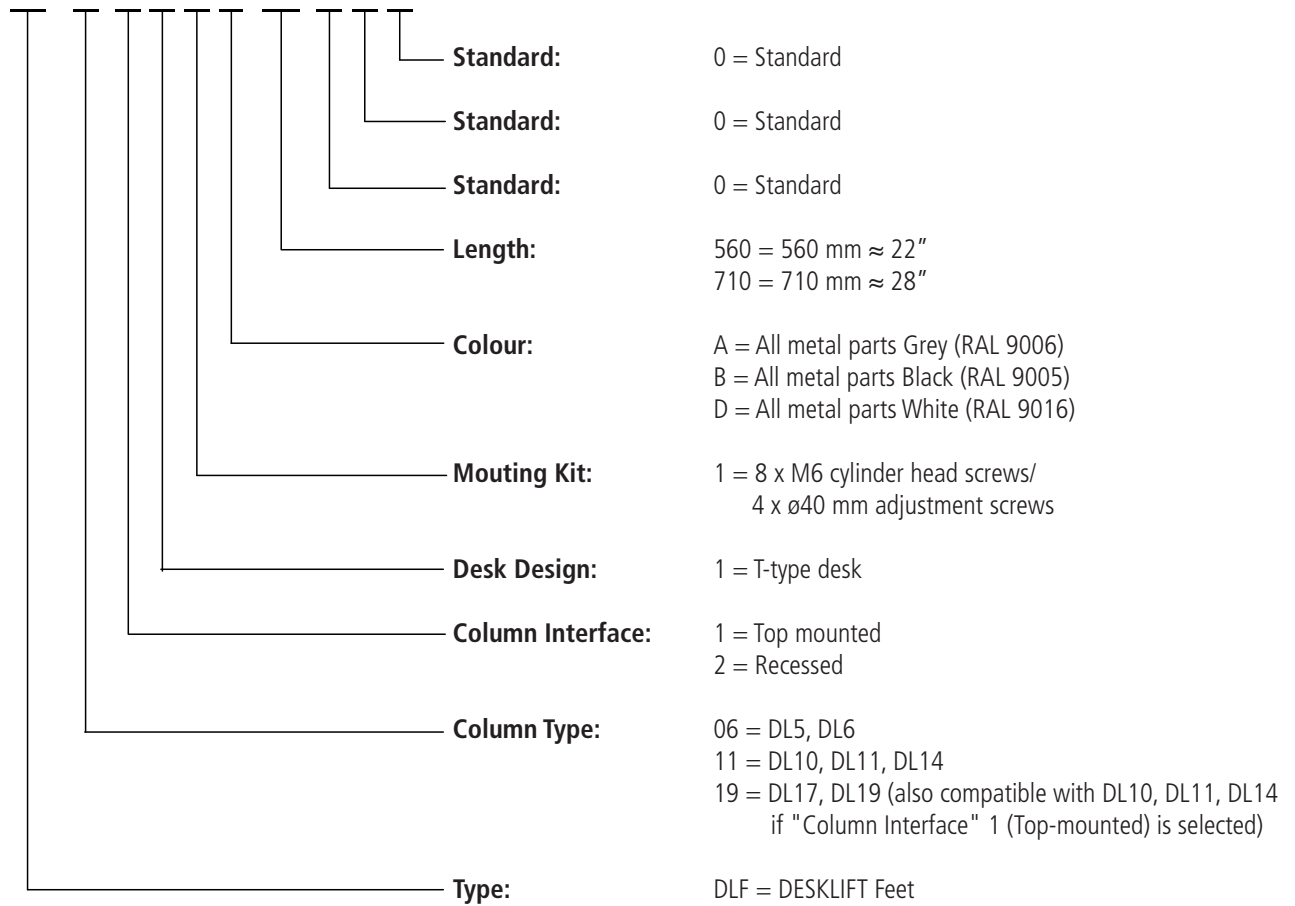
**Standard:** 0 = Standard

**Standard:** 0 = Standard

**Standard:** 0 = Standard

**Length:** 560 = 560 mm ≈ 22″
710 = 710 mm ≈ 28″

**Colour:** A = All metal parts Grey (RAL 9006)
B = All metal parts Black (RAL 9005)
D = All metal parts White (RAL 9016)

**Mouting Kit:** 1 = 8 x M6 cylinder head screws/ 4 x ø40 mm adjustment screws

**Desk Design:** 1 = T-type desk

**Column Interface:** 1 = Top mounted
2 = Recessed

**Column Type:** 06 = DL5, DL6
11 = DL10, DL11, DL14
19 = DL17, DL19 (also compatible with DL10, DL11, DL14 if "Column Interface" 1 (Top-mounted) is selected)

**Type:** DLF = DESKLIFT Feet